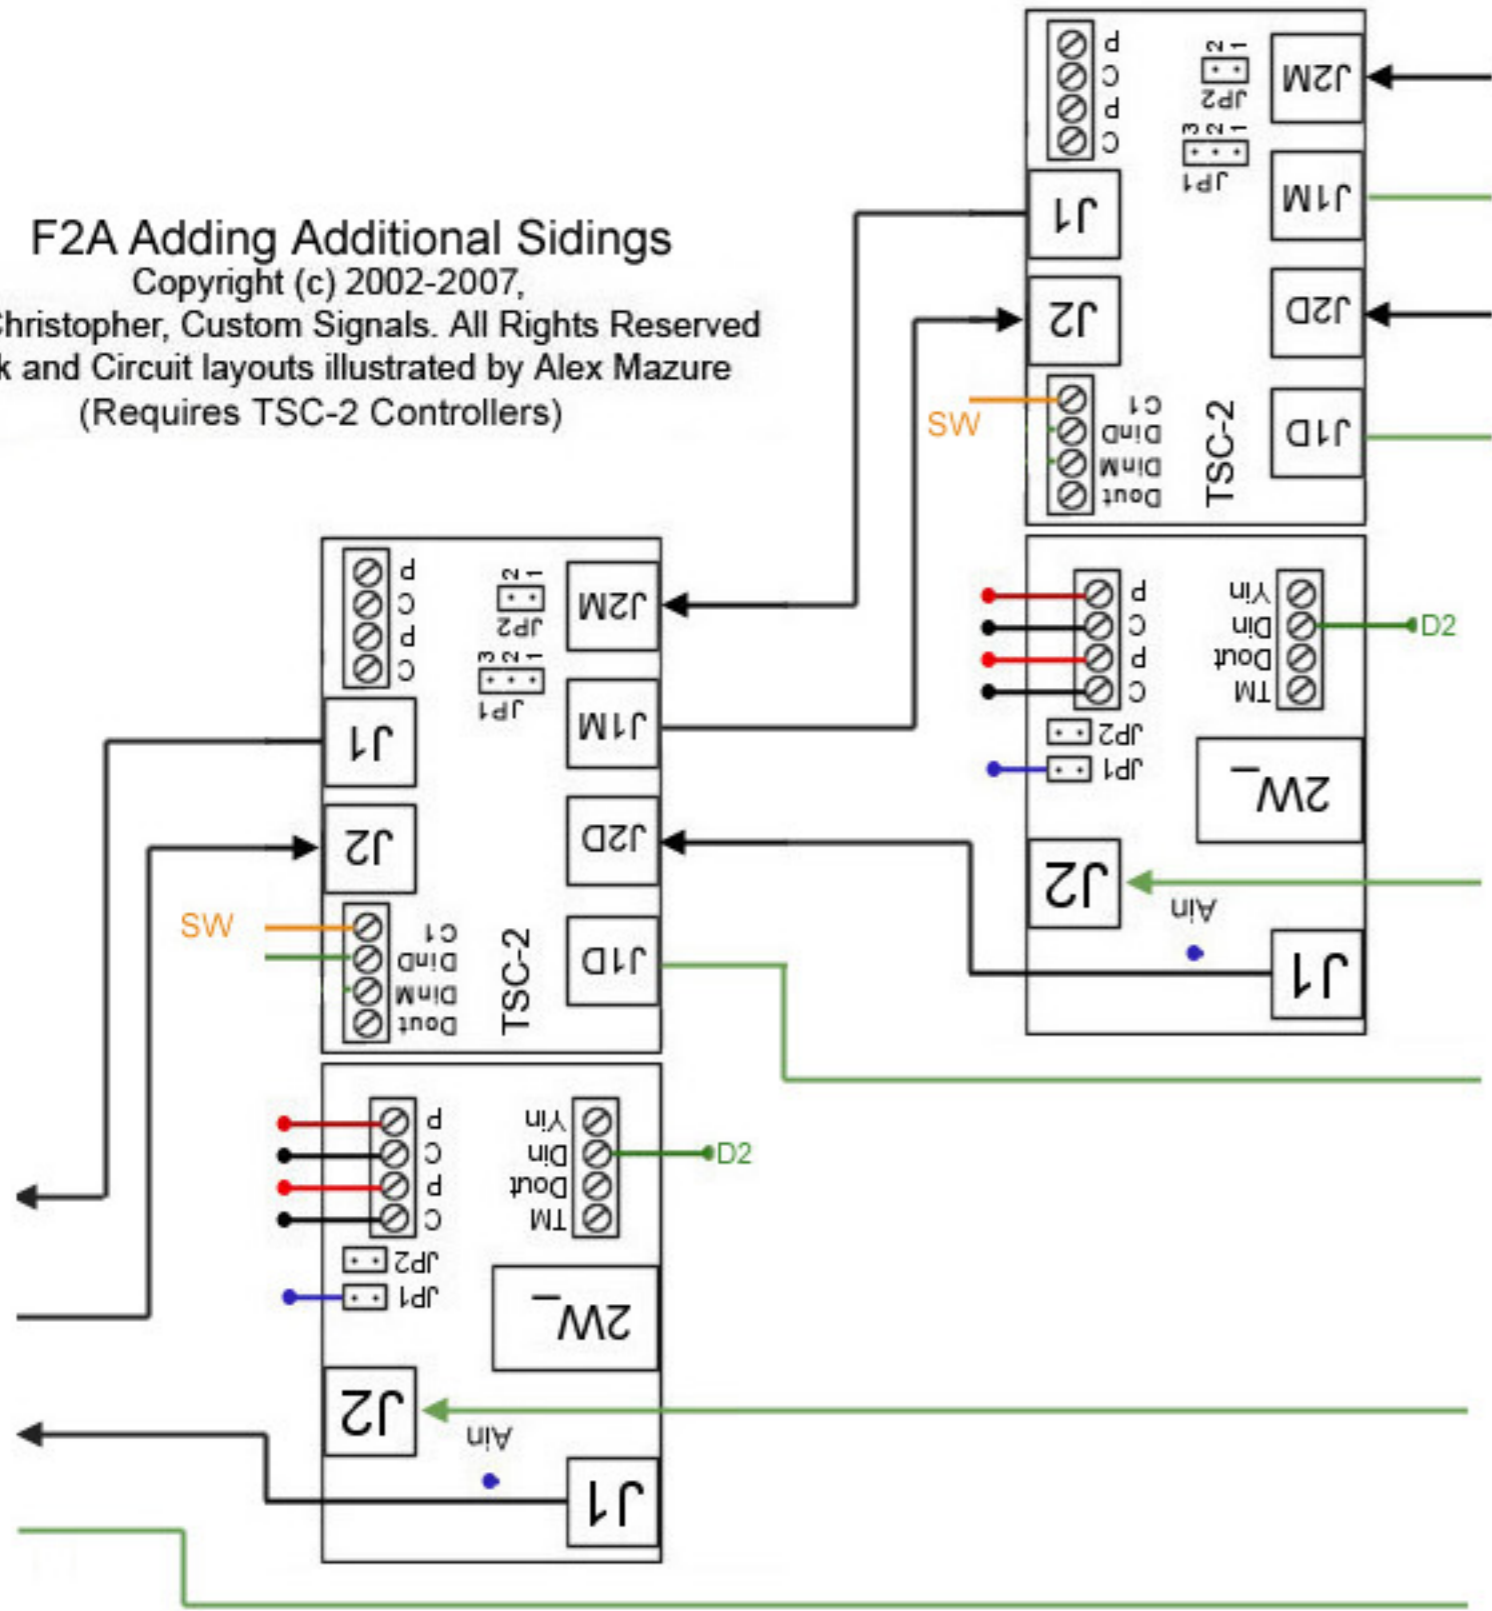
F2A Adding Additional Sidings
Copyright (c) 2002-2007,
hristopher, Custom Signals. All Rights Reserved
k and Circuit layouts illustrated by Alex Mazure
(Requires TSC-2 Controllers)

p
C
p
C
JP2
2 1
3 2 1
JP1
J2M
J1
J1M
J2
J2D
SW
C1
Dind
DinM
Dout
TSC-2
J1D

p
C
p
C
JP2
JP1
Yin
Din
Dout
TM
D2
2W_
J2
Ain
J1

p
C
p
C
JP2
2 1
3 2 1
JP1
J2M
J1
J1M
J2
J2D
SW
C1
Dind
DinM
Dout
TSC-2
J1D

p
C
p
C
JP2
JP1
Yin
Din
Dout
TM
D2
2W_
J2
Ain
J1